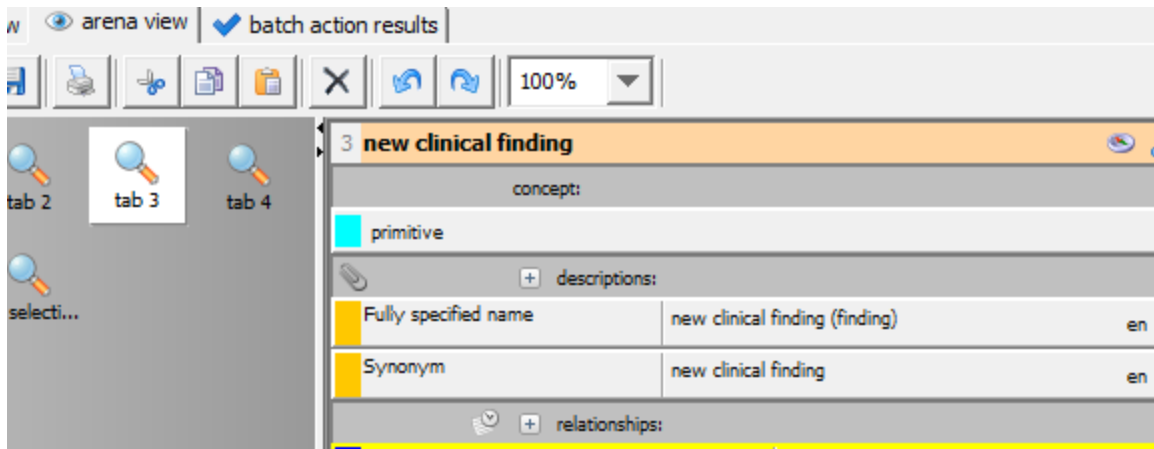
w arena view batch action results

100%

tab 2
tab 3
tab 4
selecti...

3 new clinical finding

concept:

primitive

+ descriptions:

| Fully specified name | new clinical finding (finding) | en |
|---|---|---|
| Synonym | new clinical finding | en |

+ relationships: